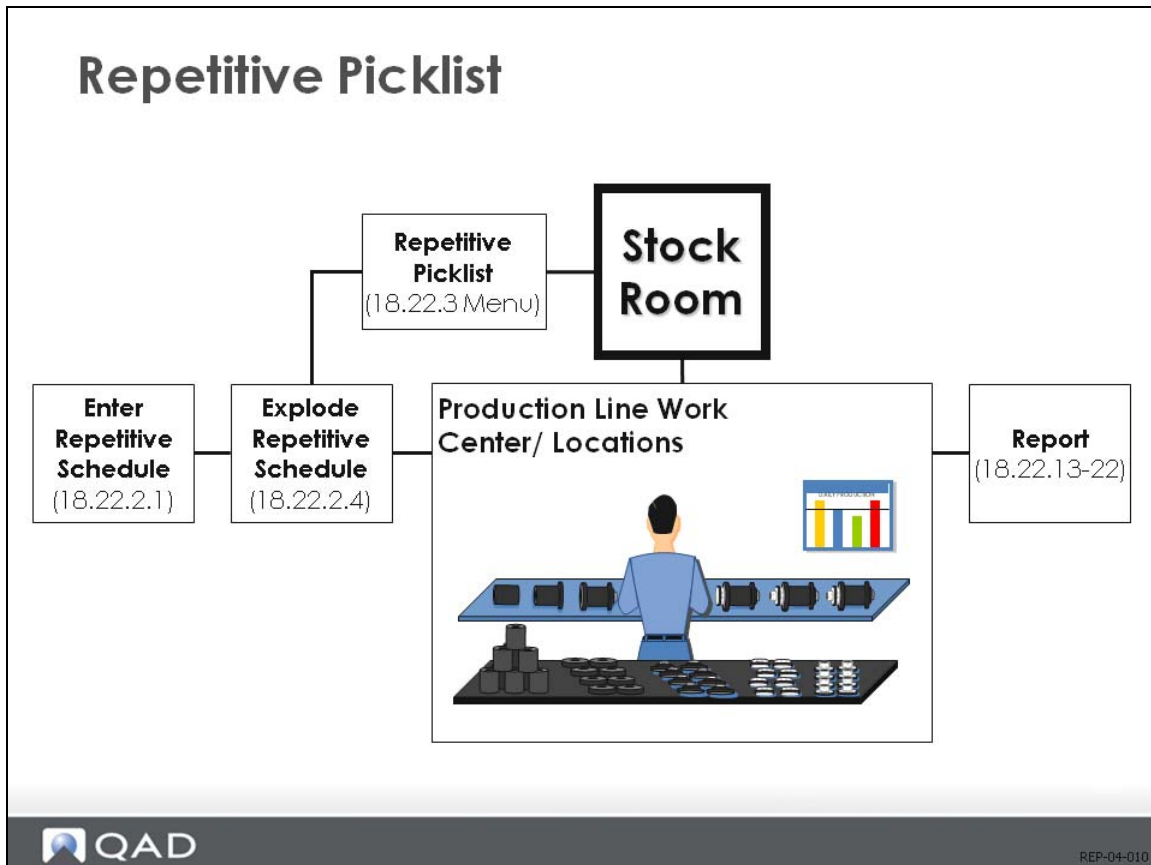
Repetitive Picklist

Repetitive Picklist (18.22.3 Menu)

Stock Room

Enter Repetitive Schedule (18.22.2.1)

Explode Repetitive Schedule (18.22.2.4)

Production Line Work Center/ Locations

DAILY PRODUCTION

Report (18.22.13-22)

QAD

REP-04-010